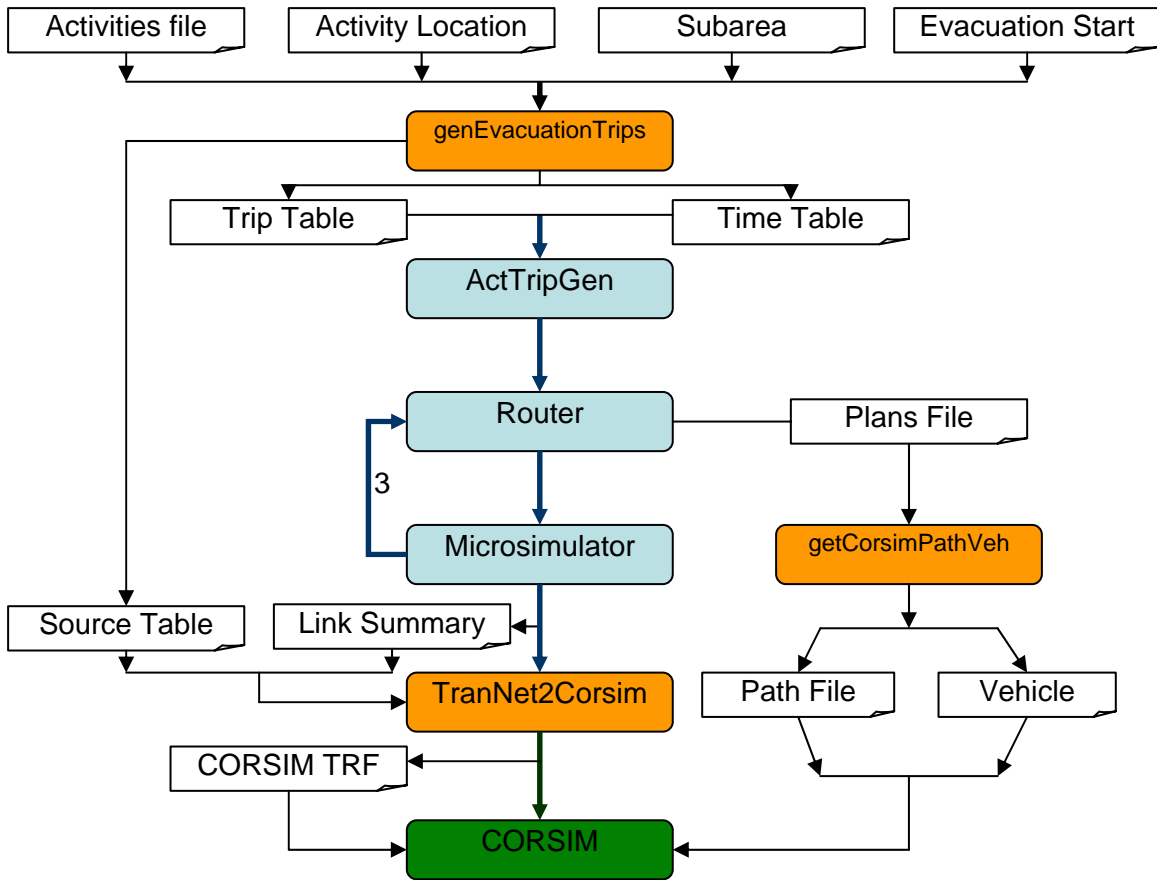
Activities file

Activity Location

Subarea

Evacuation Start

genEvacuationTrips

Trip Table

Time Table

ActTripGen

Router

Plans File

3

Microsimulator

getCorsimPathVeh

Source Table

Link Summary

TranNet2Corsim

Path File

Vehicle

CORSIM TRF

CORSIM